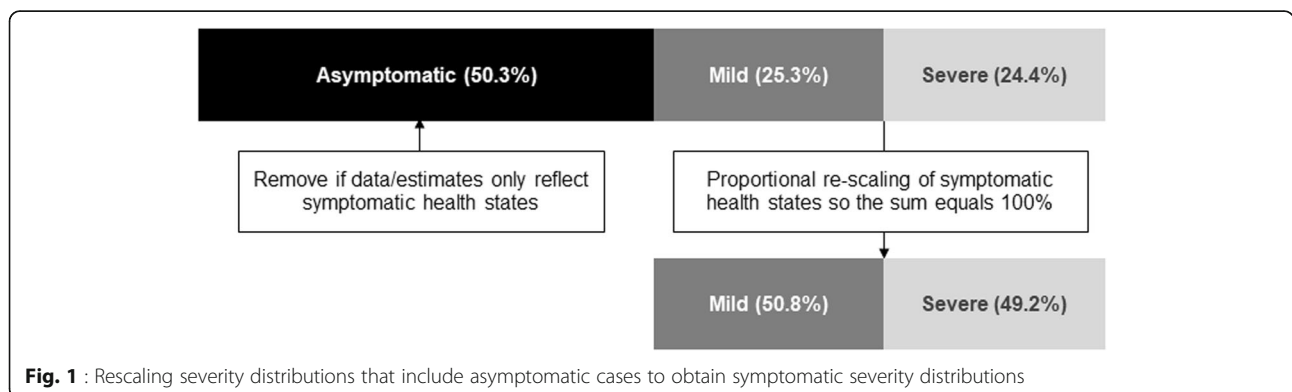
Asymptomatic (50.3%)

Mild (25.3%)

Severe (24.4%)

Remove if data/estimates only reflect symptomatic health states

Proportional re-scaling of symptomatic health states so the sum equals 100%

Mild (50.8%)

Severe (49.2%)

**Fig. 1** : Rescaling severity distributions that include asymptomatic cases to obtain symptomatic severity distributions